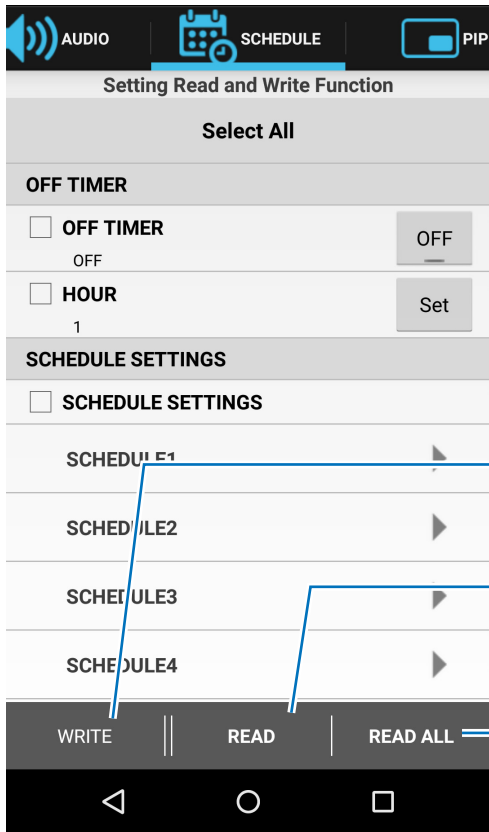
AUDIO SCHEDULE PIP

Setting Read and Write Function

Select All

OFF TIMER

OFF TIMER
OFF
OFF

HOUR
1
Set

SCHEDULE SETTINGS

SCHEDULE SETTINGS

SCHEDULE1

SCHEDULE2

SCHEDULE3

SCHEDULE4

WRITE READ READ ALL